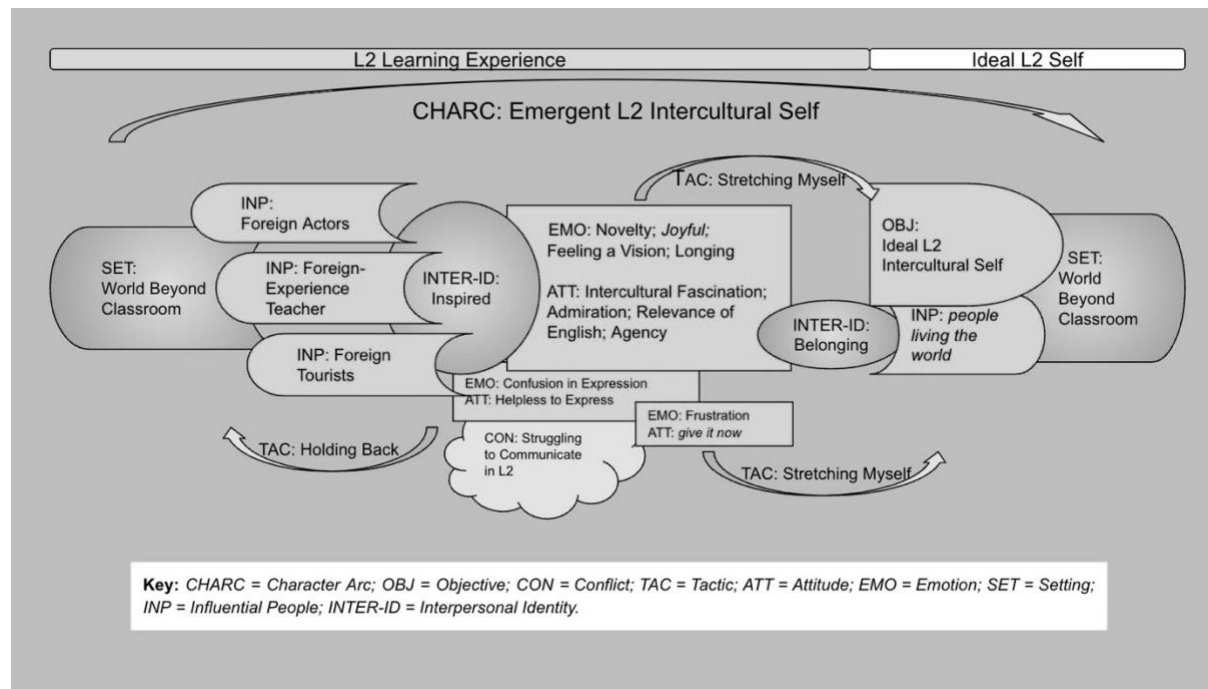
L2 Learning Experience

Ideal L2 Self

CHARC: Emergent L2 Intercultural Self

SET: World Beyond Classroom

INP: Foreign Actors

INP: Foreign-Experience Teacher

INP: Foreign Tourists

INTER-ID: Inspired

TAC: Stretching Myself

EMO: Novelty; Joyful; Feeling a Vision; Longing

ATT: Intercultural Fascination; Admiration; Relevance of English; Agency

OBJ: Ideal L2 Intercultural Self

SET: World Beyond Classroom

INTER-ID: Belonging

INP: people living the world

EMO: Confusion in Expression
ATT: Helpless to Express

EMO: Frustration
ATT: give it now

TAC: Holding Back

CON: Struggling to Communicate in L2

TAC: Stretching Myself

Key: CHARC = Character Arc; OBJ = Objective; CON = Conflict; TAC = Tactic; ATT = Attitude; EMO = Emotion; SET = Setting; INP = Influential People; INTER-ID = Interpersonal Identity.